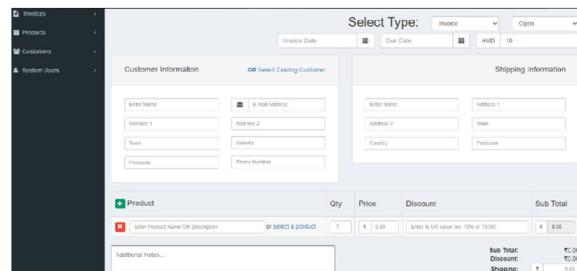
Invoices
Products
Customers
System Users

Select Type: Invoice Open

Invoice Date Due Date #INV 10

Customer Information OR Select Existing Customer

Shipping Information

Enter Name
E-mail Address
Address 1
Address 2
Town
County
Postcode
Phone Number

Enter Name
Address 1
Address 2
Town
County
Postcode

| Product | Qty | Price | Discount | Sub Total |
|---|---|---|---|---|
| Enter Product Name OR Description or select a product | 1 | € 0.00 | Enter % OR value (ex: 10% or 10.50) | € 0.00 |

Additional Notes...

Sub Total: €0.0
Discount: €0.0
Shipping: € 0.00